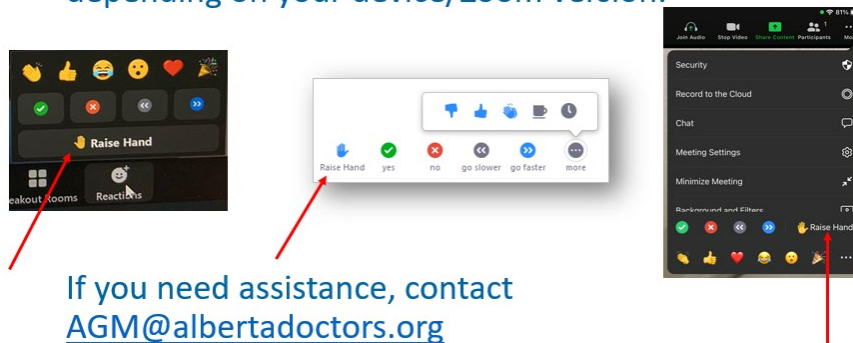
depending on your device/Zoom version.

Raise Hand

eakout Rooms Reactions

Raise Hand yes no go slower go faster more

Join Audio Stop Video Share Content Participants Mo

Security

Record to the Cloud

Chat

Meeting Settings

Minimize Meeting

Background and Filters

Raise Hand

If you need assistance, contact AGM@albertadoctors.org